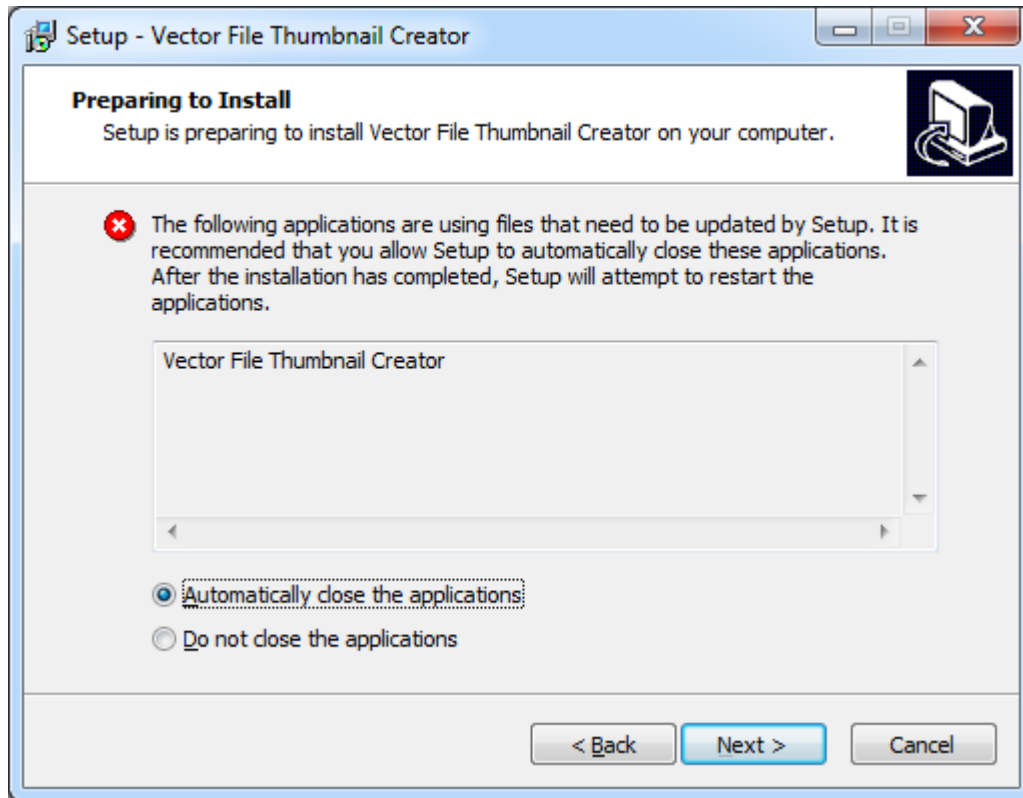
Setup - Vector File Thumbnail Creator

Preparing to Install
Setup is preparing to install Vector File Thumbnail Creator on your computer.

The following applications are using files that need to be updated by Setup. It is recommended that you allow Setup to automatically close these applications. After the installation has completed, Setup will attempt to restart the applications.

Vector File Thumbnail Creator

Automatically close the applications
Do not close the applications

< Back
Next >
Cancel